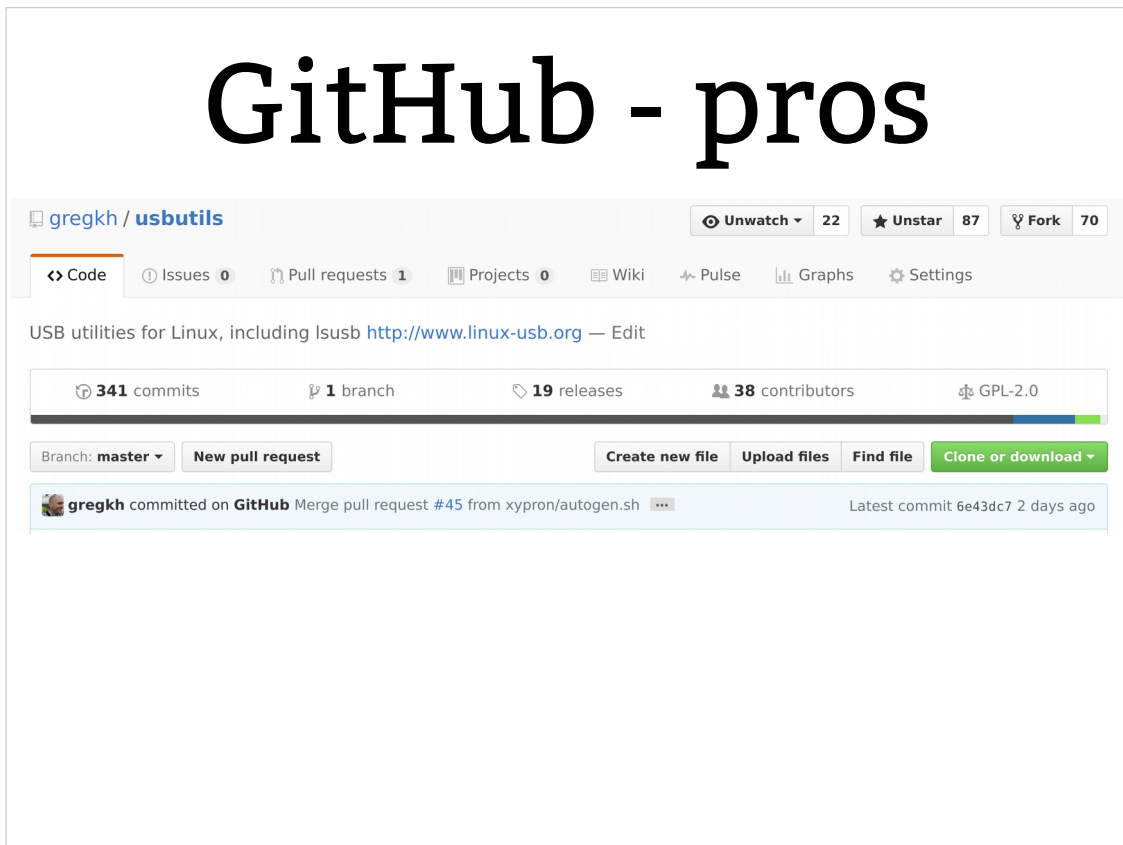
GitHub - pros

gregkh / usbutils

Unwatch 22 Unstar 87 Fork 70

Code Issues 0 Pull requests 1 Projects 0 Wiki Pulse Graphs Settings

USB utilities for Linux, including lsusb http://www.linux-usb.org — Edit

341 commits 1 branch 19 releases 38 contributors GPL-2.0

Branch: master New pull request Create new file Upload files Find file Clone or download

gregkh committed on GitHub Merge pull request #45 from xypron/autogen.sh ... Latest commit 6e43dc7 2 days ago